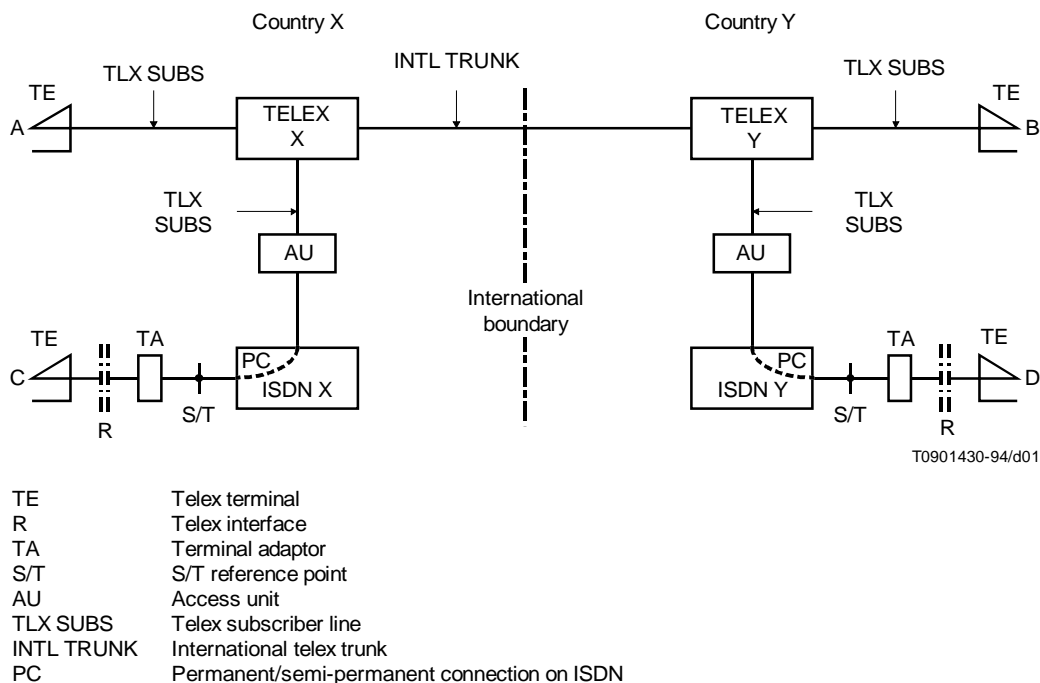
Country X

Country Y

TE

TLX SUBS

INTL TRUNK

TLX SUBS

TE

A

TELEX X

TELEX Y

B

TLX SUBS

TLX SUBS

AU

AU

International boundary

TE

TA

TA

TE

C

PC

ISDN X

PC

ISDN Y

D

R

S/T

S/T

R

T0901430-94/d01

| | |
|---|---|
| TE | Telex terminal |
| R | Telex interface |
| TA | Terminal adaptor |
| S/T | S/T reference point |
| AU | Access unit |
| TLX SUBS | Telex subscriber line |
| INTL TRUNK | International telex trunk |
| PC | Permanent/semi-permanent connection on ISDN |